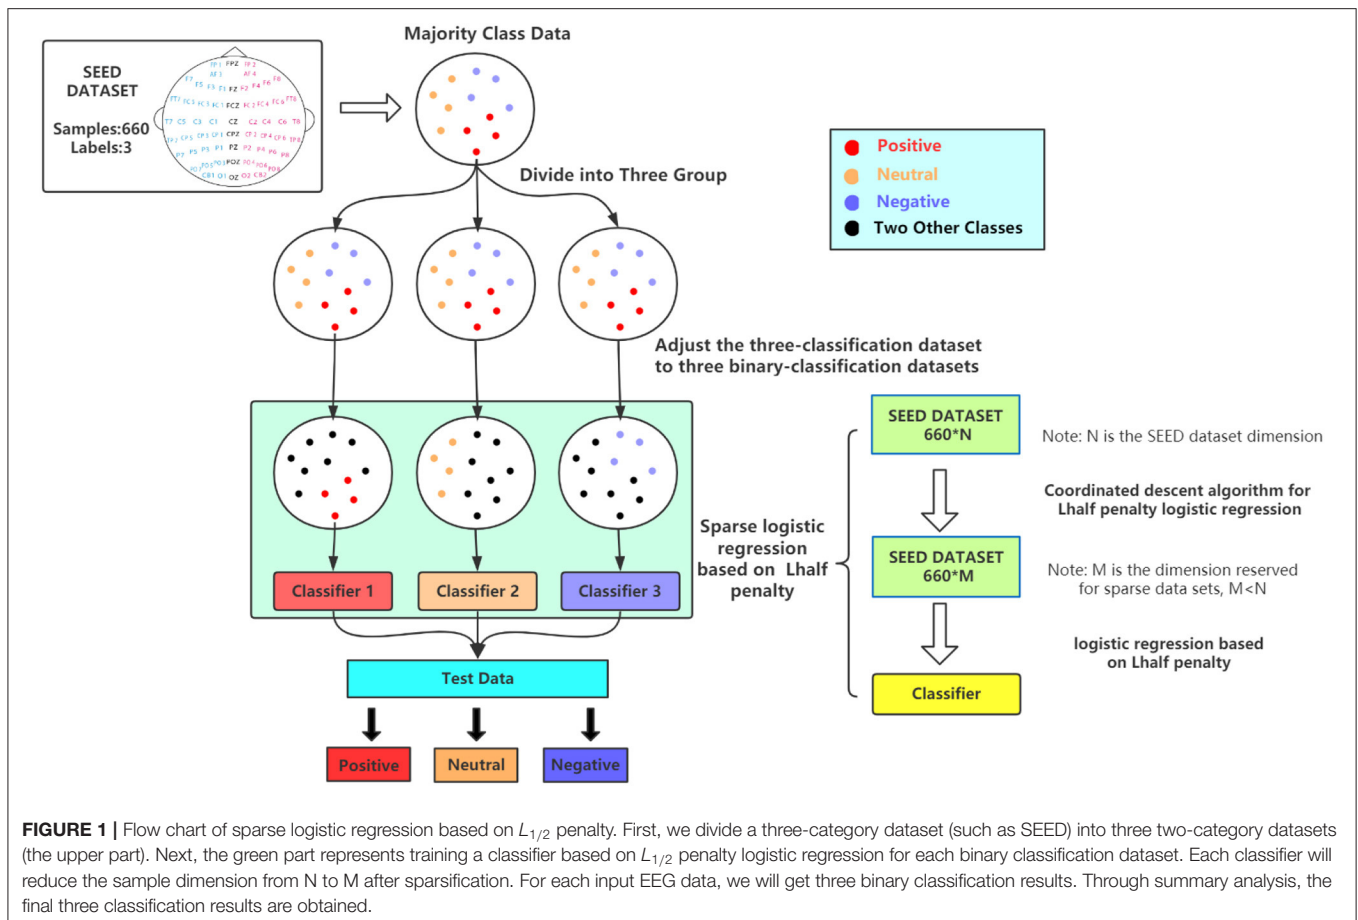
SEED DATASET

Samples:660
Labels:3

FP1 FPZ FP2 AF3 AF4 F7 F5 F3 F1 FZ F2 F4 F6 F8 FT7 FC5 FC3 FC1 FCZ FC2 FC4 FC6 FT8 T7 C5 C3 C1 CZ C2 C4 C6 T8 TP7 CP5 CP3 CP1 CPZ CP2 CP4 CP6 TP8 P7 P5 P3 P1 PZ P2 P4 P6 P8 PO7 PO5 PO3 POZ PO4 PO6 PO8 CB1 O1 OZ O2 CB2

Majority Class Data

Divide into Three Group

Positive
Neutral
Negative
Two Other Classes

Adjust the three-classification dataset to three binary-classification datasets

Classifier 1
Classifier 2
Classifier 3

Sparse logistic regression based on Lhalf penalty

SEED DATASET 660*N

Note: N is the SEED dataset dimension

Coordinated descent algorithm for Lhalf penalty logistic regression

SEED DATASET 660*M

Note: M is the dimension reserved for sparse data sets, M<N

logistic regression based on Lhalf penalty

Classifier

Test Data

Positive
Neutral
Negative

**FIGURE 1 |** Flow chart of sparse logistic regression based on $L_{1/2}$ penalty. First, we divide a three-category dataset (such as SEED) into three two-category datasets (the upper part). Next, the green part represents training a classifier based on $L_{1/2}$ penalty logistic regression for each binary classification dataset. Each classifier will reduce the sample dimension from N to M after sparsification. For each input EEG data, we will get three binary classification results. Through summary analysis, the final three classification results are obtained.